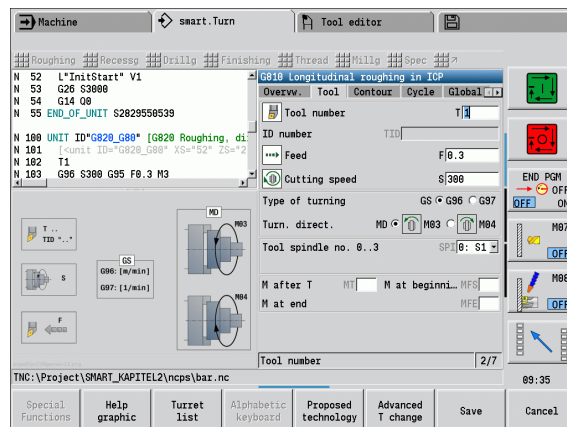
Machine | smart.Turn | Tool editor

Roughing | Recessg | Drillg | Finishing | Thread | Millg | Spec

N 52 L"InitStart" V1
N 53 G26 S3000
N 54 G14 Q0
N 55 END_OF_UNIT S2829550539

N 100 UNIT ID"G820_G80" [G820 Roughing, di
N 101 [<unit ID="G820_G80" XS="52" ZS="2
N 102 T1
N 103 G96 S300 G95 F0.3 M3

G810 Longitudinal roughing in ICP
Overvw. | Tool | Contour | Cycle | Global

Tool number T 1
ID number TID
Feed F 0.3
Cutting speed S 300
Type of turning GS G96 G97
Turn. direct. MD M03 M04
Tool spindle no. 0..3 SPI 0: S1
M after T MT M at beginni MFS
M at end MFE

T ..
TID ".."
S
GS
G96: [m/min]
G97: [1/min]
F
MD
M03
M04

Tool number 2/7

TNC:\Project\SMART_KAPITEL2\ncps\bar.nc

END PGM
OFF
OFF ON
M07
OFF
M08
OFF

09:35

Special Functions | Help graphic | Turret list | Alphabetic keyboard | Proposed technology | Advanced T change | Save | Cancel